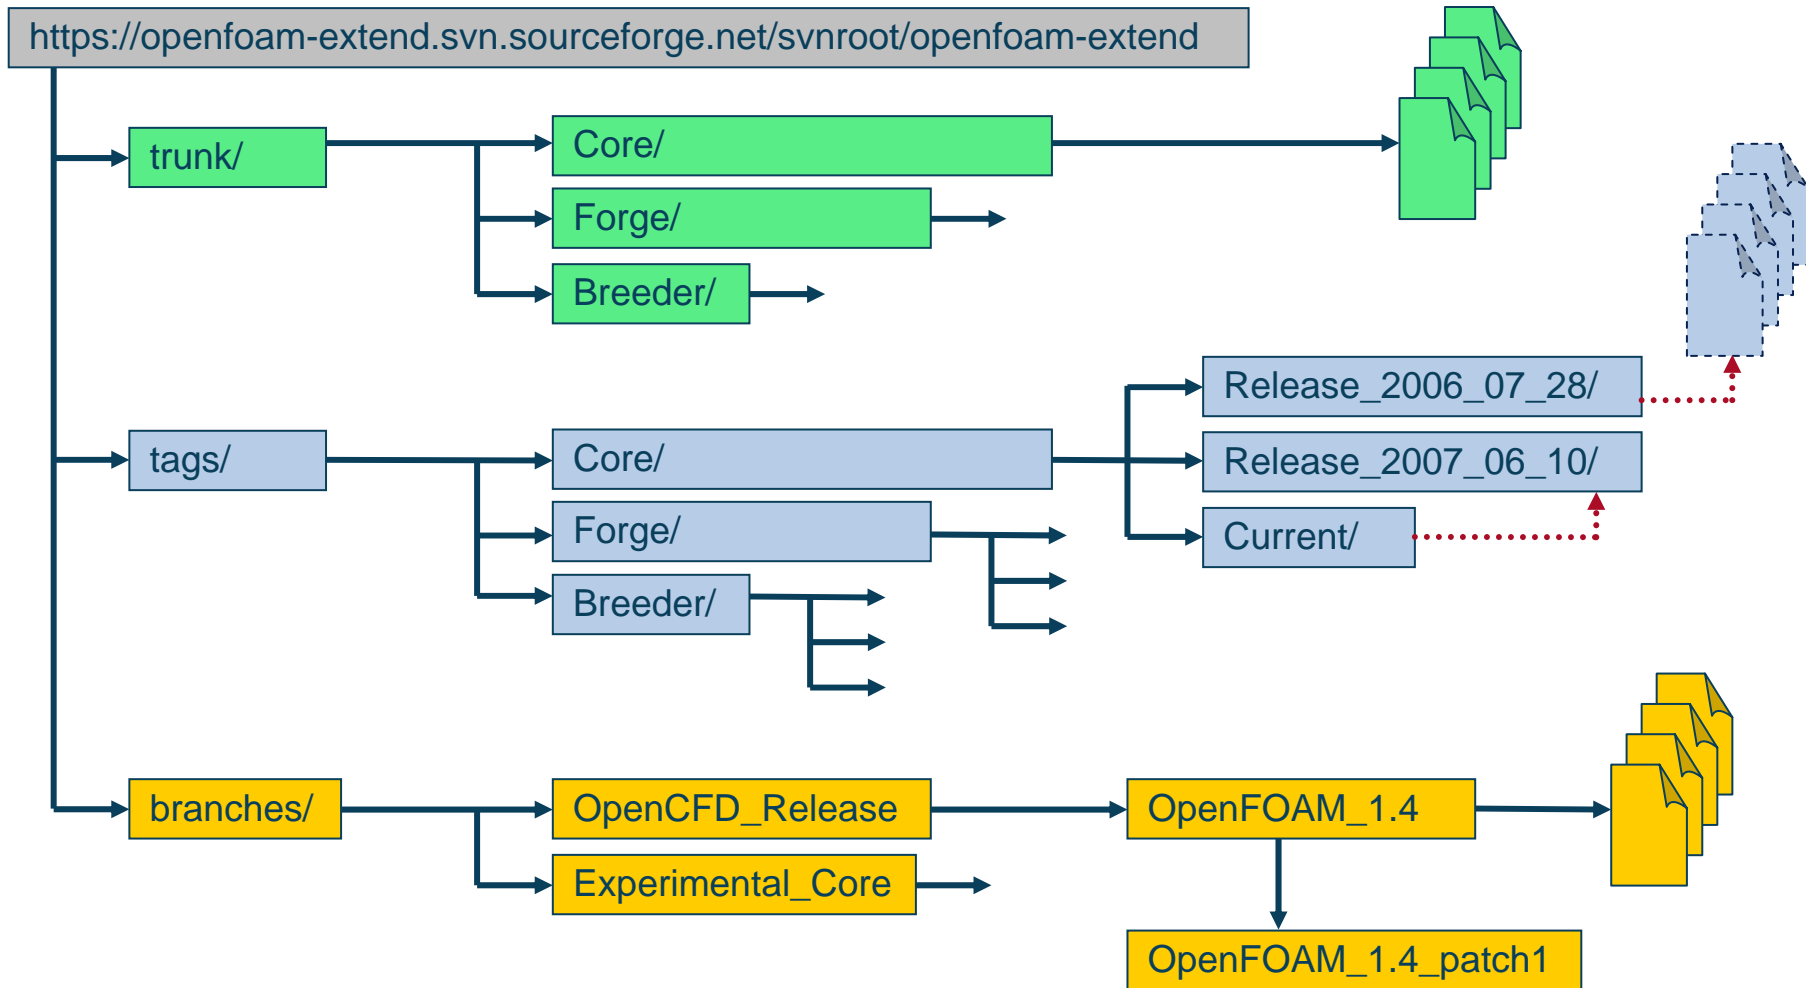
https://openfoam-extend.svn.sourceforge.net/svnroot/openfoam-extend

trunk/

Core/

Forge/

Breeder/

tags/

Core/

Forge/

Breeder/

Release_2006_07_28/

Release_2007_06_10/

Current/

branches/

OpenCFD_Release

Experimental_Core

OpenFOAM_1.4

OpenFOAM_1.4_patch1